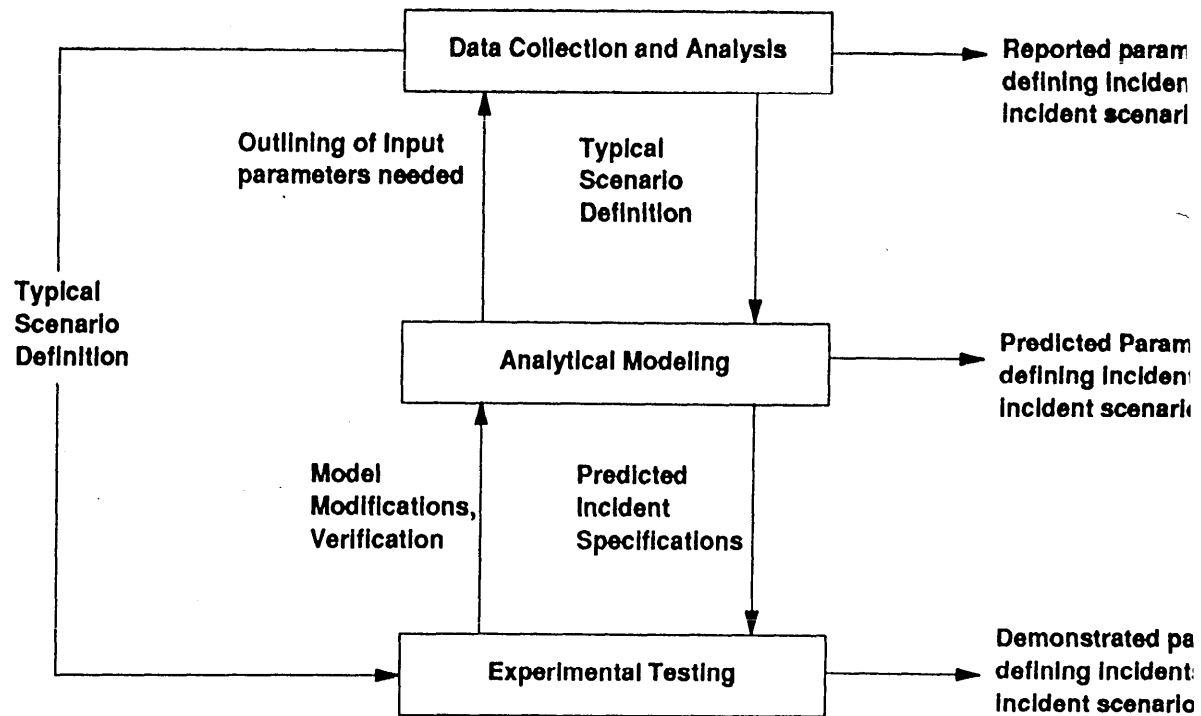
Data Collection and Analysis

Reported param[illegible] defining inciden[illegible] incident scenari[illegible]

Outlining of input parameters needed

Typical Scenario Definition

Typical Scenario Definition

Analytical Modeling

Predicted Param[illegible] defining inciden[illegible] incident scenari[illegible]

Model Modifications, Verification

Predicted Incident Specifications

Experimental Testing

Demonstrated pa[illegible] defining incident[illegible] incident scenario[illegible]